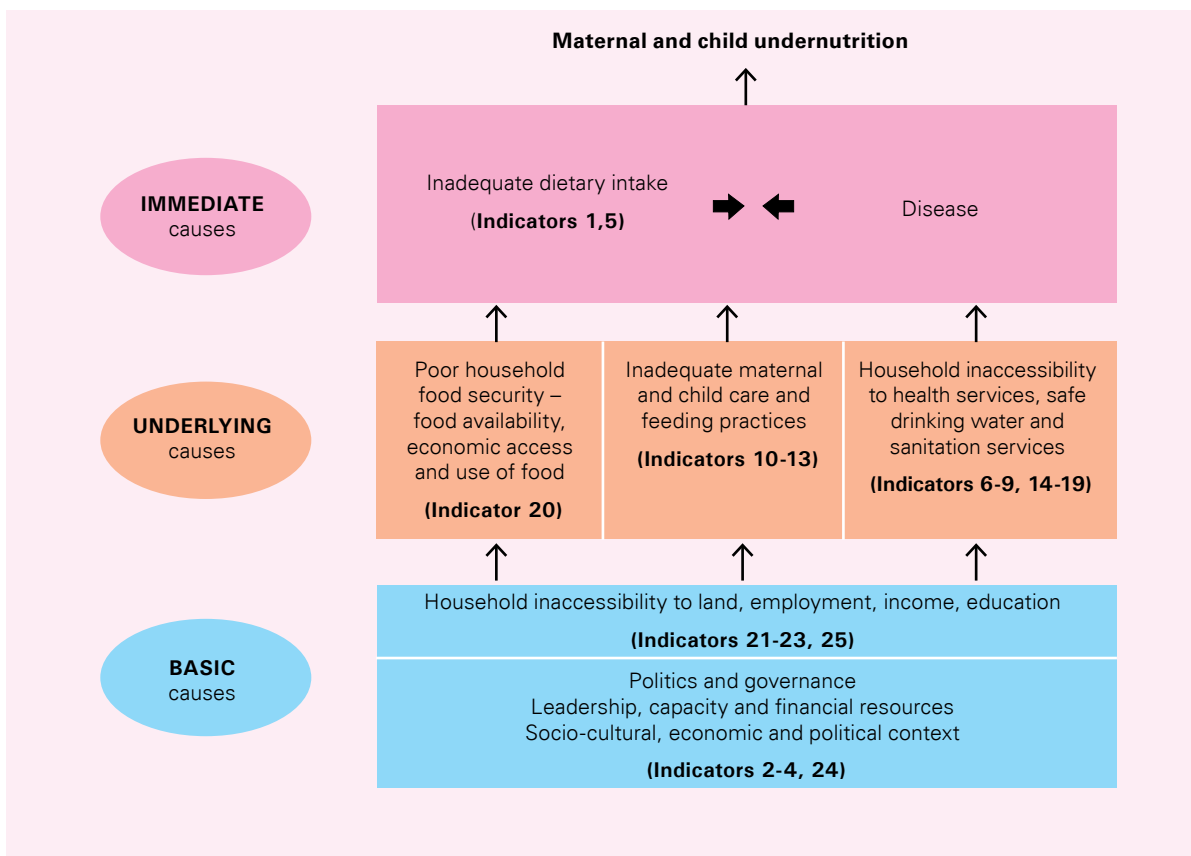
Maternal and child undernutrition

IMMEDIATE causes

Inadequate dietary intake (Indicators 1,5)

Disease

UNDERLYING causes

Poor household food security – food availability, economic access and use of food (Indicator 20)

Inadequate maternal and child care and feeding practices (Indicators 10-13)

Household inaccessibility to health services, safe drinking water and sanitation services (Indicators 6-9, 14-19)

BASIC causes

Household inaccessibility to land, employment, income, education (Indicators 21-23, 25)

Politics and governance
Leadership, capacity and financial resources
Socio-cultural, economic and political context
(Indicators 2-4, 24)